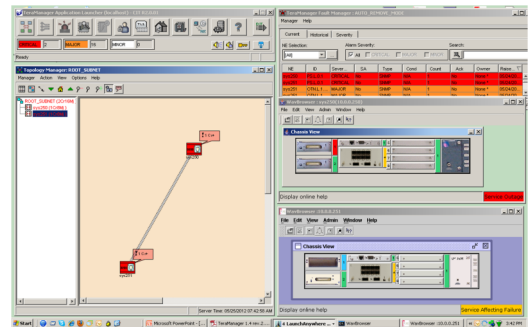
TeraManager Application Launcher (localhost) - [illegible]

CRITICAL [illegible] MAJOR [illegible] MINOR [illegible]

Ready

Topology Manager: ROOT_SUBNET

Manager Action View Options Help

ROOT_SUBNET (10.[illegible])

sys200

sys201

Server Time: 05/25/2012 07:42:55 AM

TeraManager Fault Manager - AUTO_REFRESH_MODE

Manager Help

Current Historical Severity

NE Selection

Alarm Severity

CRITICAL MAJOR MINOR

Search

| NE | ID | Sever... | CA | Type | Cond | Count | Ack | Owner | Raise... |
|---|---|---|---|---|---|---|---|---|---|
| sys200 | FILL 0.0 | CRITICAL | No | SNMP | N/A | 1 | No | None * | 05/24/20 |
| sys200 | FILL 0.0 | CRITICAL | No | SNMP | N/A | 1 | No | None * | 05/24/20 |
| sys201 | CTRL 0.1 | MAJOR | No | SNMP | N/A | 1 | No | None * | 05/24/20 |
| sys201 | CTRL 0.1 | MAJOR | No | SNMP | N/A | 1 | No | None * | 05/24/20 |

WebBrowser - sys200(10.0.0.200)

File Edit View Admin Window Help

Chassis View

Display online help

Service Outage

WebBrowser - 10.0.0.201

File Edit View Admin Window Help

Chassis View

Display online help

Service Affecting Failure

Start

Microsoft PowerPoint - [...

TeraManager 1.4 rev 2...

LaunchAnywhere ...

WebBrowser

WebBrowser - 10.0.0.201

3:42 PM